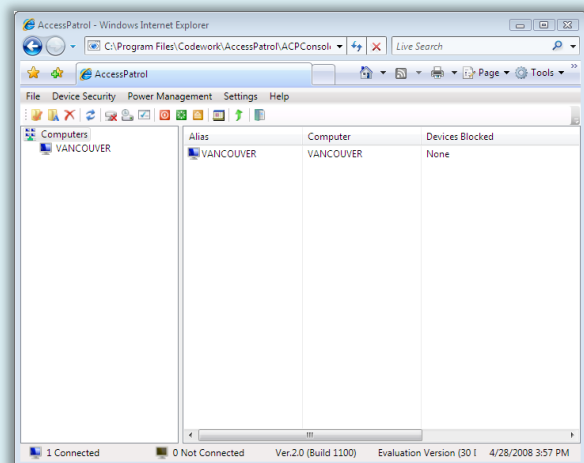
AccessPatrol - Windows Internet Explorer

C:\Program Files\Codework\AccessPatrol\ACPConsol

Live Search

AccessPatrol

Page ▾ Tools ▾

File Device Security Power Management Settings Help

Computers
VANCOUVER

| Alias | Computer | Devices Blocked |
|---|---|---|
| VANCOUVER | VANCOUVER | None |

1 Connected 0 Not Connected Ver.2.0 (Build 1100) Evaluation Version (30 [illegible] 4/28/2008 3:57 PM